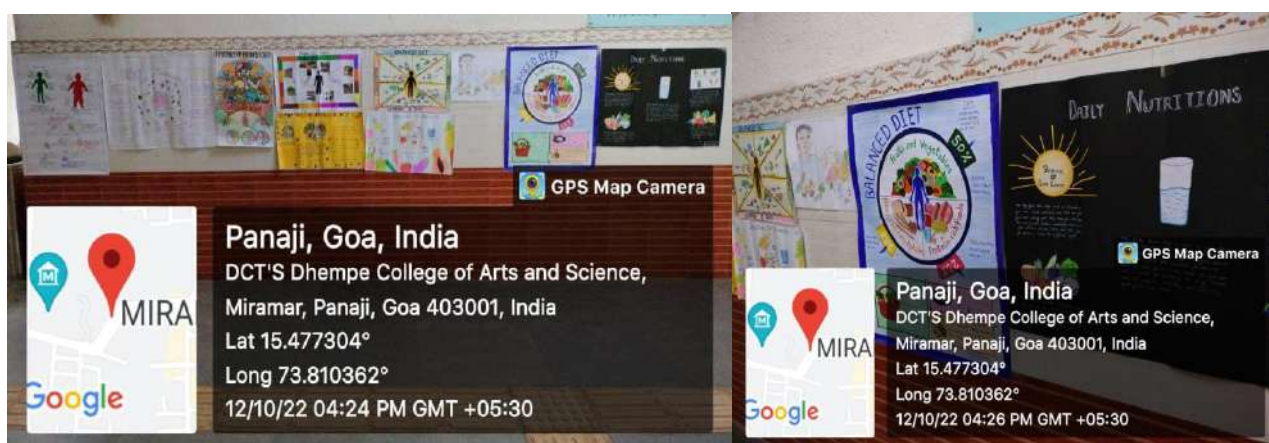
BALANCED DIET

Daily Nutritions

GPS Map Camera

MIRA

Google

Panaji, Goa, India
DCT'S Dhempe College of Arts and Science, Miramar, Panaji, Goa 403001, India
Lat 15.477304°
Long 73.810362°
12/10/22 04:24 PM GMT +05:30

BALANCED DIET

Fruits and Vegetables

DAILY NUTRITIONS

GPS Map Camera

MIRA

Google

Panaji, Goa, India
DCT'S Dhempe College of Arts and Science, Miramar, Panaji, Goa 403001, India
Lat 15.477304°
Long 73.810362°
12/10/22 04:26 PM GMT +05:30